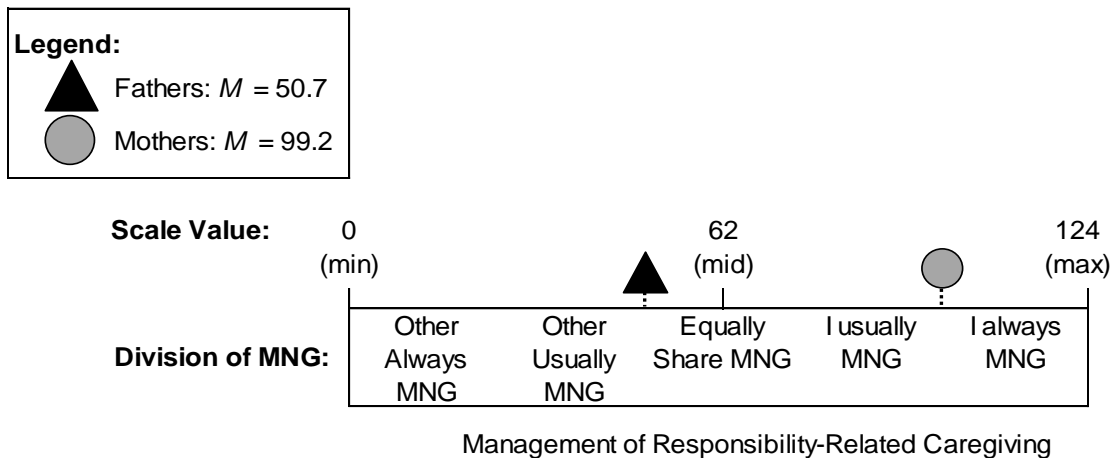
Legend:
Fathers: $M = 50.7$
Mothers: $M = 99.2$

Scale Value: 0 (min) 62 (mid) 124 (max)

Division of MNG:

| Other Always MNG | Other Usually MNG | Equally Share MNG | I usually MNG | I always MNG |
|---|---|---|---|---|

Management of Responsibility-Related Caregiving